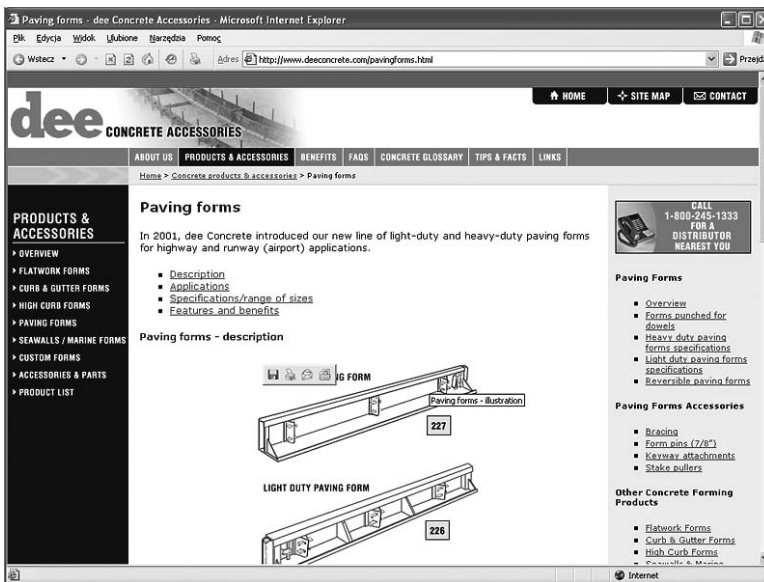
Paving forms - dee Concrete Accessories - Microsoft Internet Explorer

Plik Edycja Widok Ulubione Narzędzia Pomoc

Wstecz Adres http://www.deeconcrete.com/pavingforms.html Przejdź

HOME SITE MAP CONTACT

dee CONCRETE ACCESSORIES

ABOUT US PRODUCTS & ACCESSORIES BENEFITS FAQS CONCRETE GLOSSARY TIPS & FACTS LINKS

Home > Concrete products & accessories > Paving forms

PRODUCTS & ACCESSORIES
▸ OVERVIEW
▸ FLATWORK FORMS
▸ CURB & GUTTER FORMS
▸ HIGH CURB FORMS
▸ PAVING FORMS
▸ SEAWALLS / MARINE FORMS
▸ CUSTOM FORMS
▸ ACCESSORIES & PARTS
▸ PRODUCT LIST

Paving forms

In 2001, dee Concrete introduced our new line of light-duty and heavy-duty paving forms for highway and runway (airport) applications.

- Description
- Applications
- Specifications/range of sizes
- Features and benefits

Paving forms - description

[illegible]G FORM

Paving forms - illustration

227

LIGHT DUTY PAVING FORM

226

CALL 1-800-245-1333 FOR A DISTRIBUTOR NEAREST YOU

Paving Forms
- Overview
- Forms punched for dowels
- Heavy duty paving forms specifications
- Light duty paving forms specifications
- Reversible paving forms

Paving Forms Accessories
- Bracing
- Form pins (7/8")
- Keyway attachments
- Stake pullers

Other Concrete Forming Products
- Flatwork Forms
- Curb & Gutter Forms
- High Curb Forms
- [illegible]

Internet